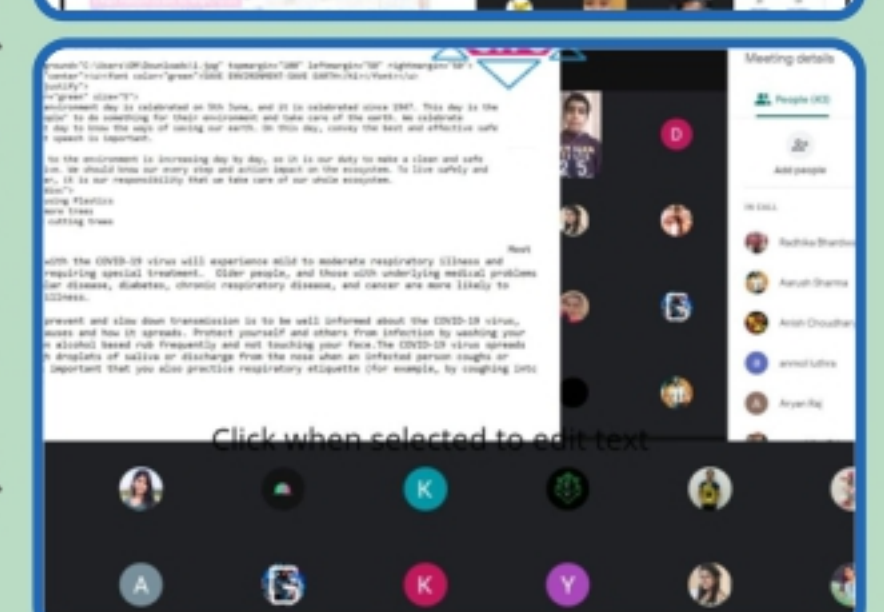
ground="C:\Users\DM\Downloads\1.jpg" topmargin="100" leftmargin="50" rightmargin="50">
"center"><u><font color="green">SAVE ENVIRONMENT SAVE EARTH</h1></font></u>
justify">
="green" size="5">
environment day is celebrated on 5th June, and it is celebrated since 1947. This day is the
ple" to do something for their environment and take care of the earth. We celebrate
t day to know the ways of saving our earth. On this day, convey the best and effective safe
t speech is important.

to the environment is increasing day by day, so it is our duty to make a clean and safe
ion. We should know our every step and action impact on the ecosystem. To live safely and
r, it is our responsibility that we take care of our whole ecosystem.
ltion">
sing Plastics
more trees
cutting trees

Most
with the COVID-19 virus will experience mild to moderate respiratory illness and
requiring special treatment. Older people, and those with underlying medical problems
lar disease, diabetes, chronic respiratory disease, and cancer are more likely to
illness.

prevent and slow down transmission is to be well informed about the COVID-19 virus,
auses and how it spreads. Protect yourself and others from infection by washing your
n alcohol based rub frequently and not touching your face.The COVID-19 virus spreads
h droplets of saliva or discharge from the nose when an infected person coughs or
important that you also practice respiratory etiquette (for example, by coughing into

Meeting details

People (43)

Add people

IN CALL

Radhika Bhardw

Aarush Sharma

Anish Choudhar

anmol luthra

Aryan Raj

D

Click when selected to edit text

K

A

K

Y